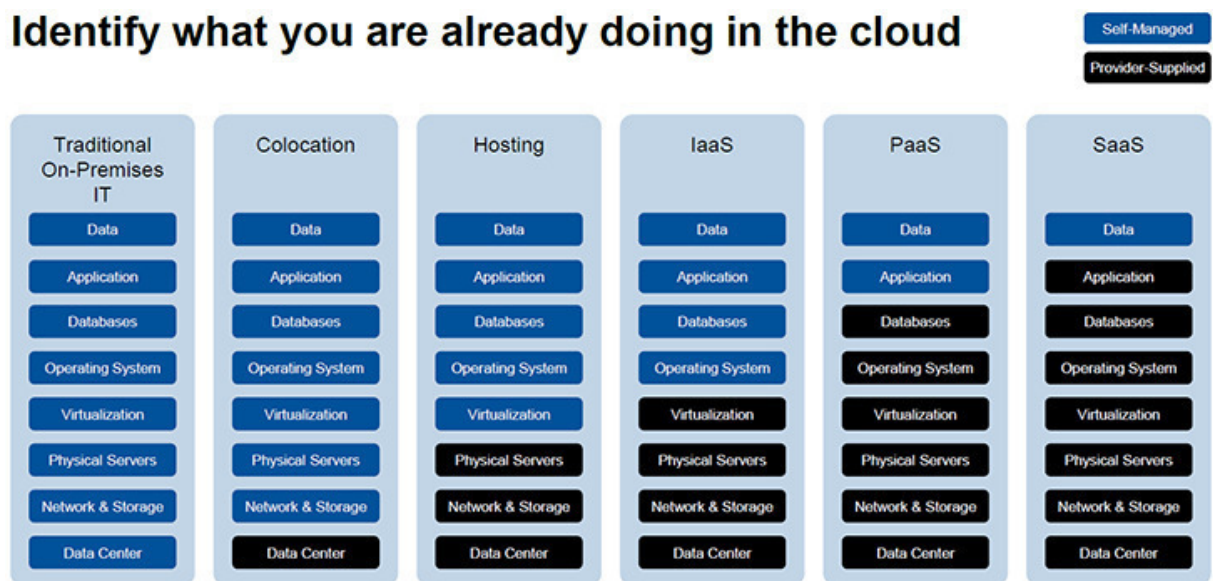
Identify what you are already doing in the cloud

Self-Managed

Provider-Supplied

Traditional On-Premises IT
Data
Application
Databases
Operating System
Virtualization
Physical Servers
Network & Storage
Data Center

Colocation
Data
Application
Databases
Operating System
Virtualization
Physical Servers
Network & Storage
Data Center

Hosting
Data
Application
Databases
Operating System
Virtualization
Physical Servers
Network & Storage
Data Center

IaaS
Data
Application
Databases
Operating System
Virtualization
Physical Servers
Network & Storage
Data Center

PaaS
Data
Application
Databases
Operating System
Virtualization
Physical Servers
Network & Storage
Data Center

SaaS
Data
Application
Databases
Operating System
Virtualization
Physical Servers
Network & Storage
Data Center